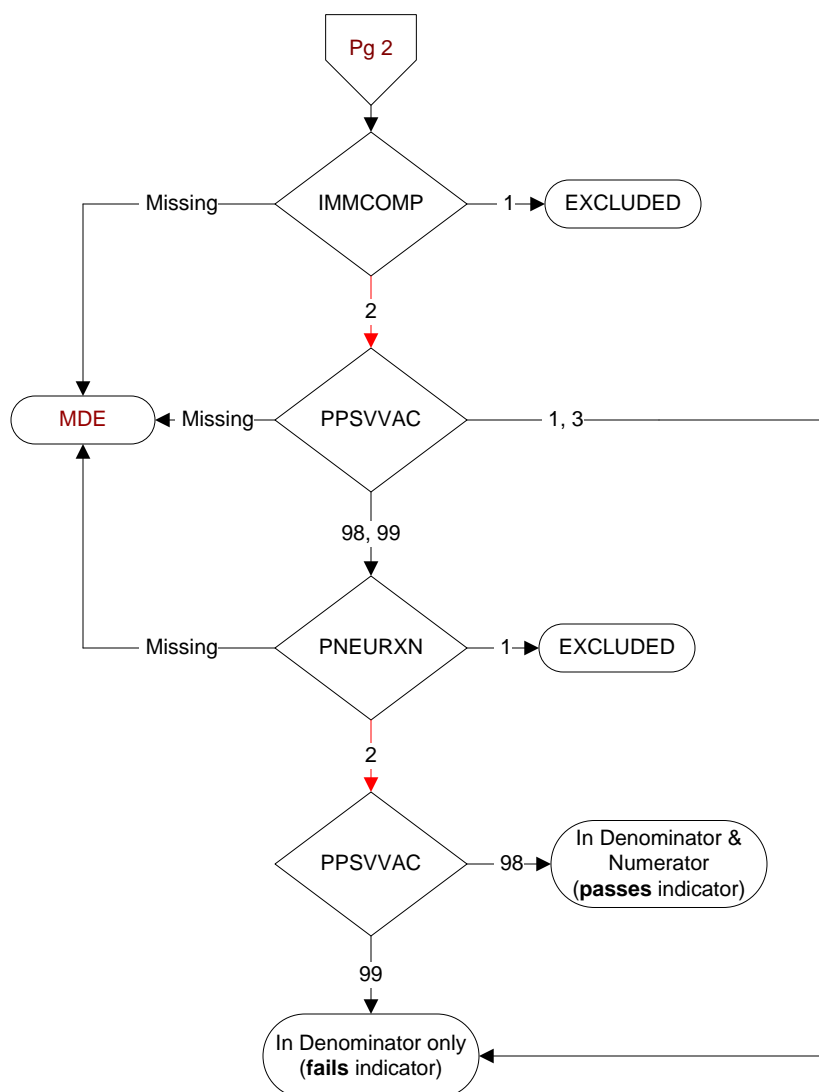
Pg 2

Missing

IMMCOMP

1

EXCLUDED

2

MDE

Missing

PPSVVAC

1, 3

98, 99

Missing

PNEURXN

1

EXCLUDED

2

PPSVVAC

98

In Denominator & Numerator (**passes** indicator)

99

In Denominator only (**fails** indicator)